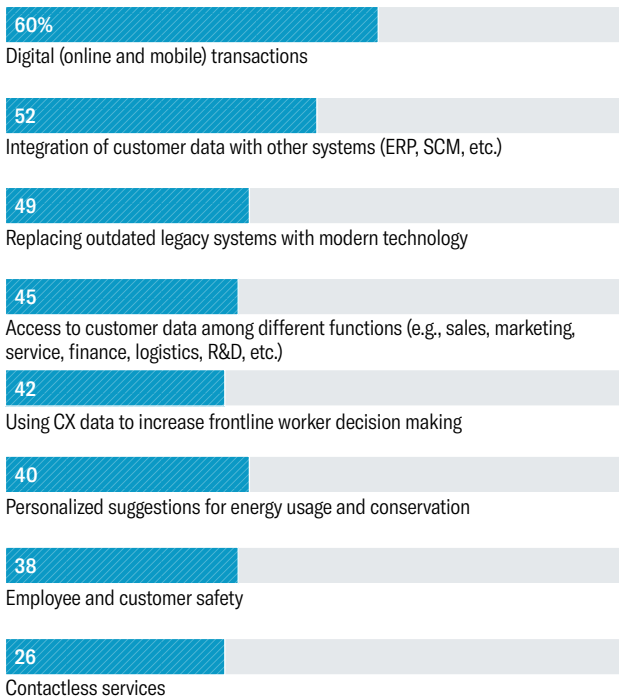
60%
Digital (online and mobile) transactions

52
Integration of customer data with other systems (ERP, SCM, etc.)

49
Replacing outdated legacy systems with modern technology

45
Access to customer data among different functions (e.g., sales, marketing, service, finance, logistics, R&D, etc.)

42
Using CX data to increase frontline worker decision making

40
Personalized suggestions for energy usage and conservation

38
Employee and customer safety

26
Contactless services